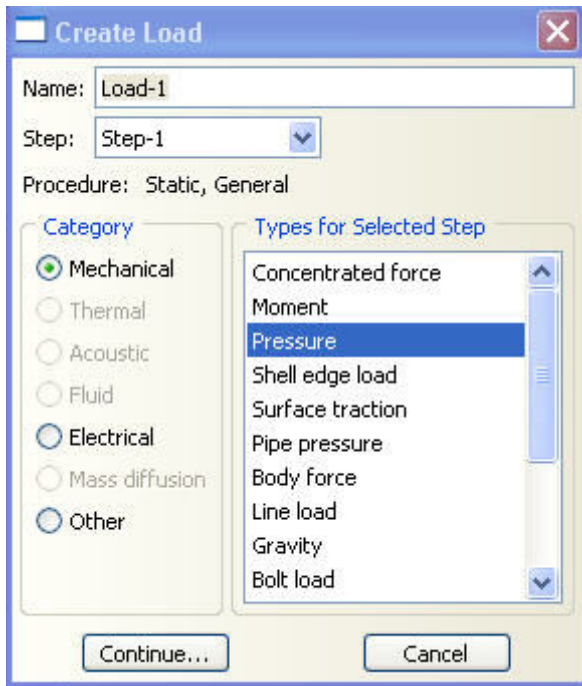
Create Load

Name: Load-1

Step: Step-1

Procedure: Static, General

Category

Mechanical

Thermal

Acoustic

Fluid

Electrical

Mass diffusion

Other

Types for Selected Step

Concentrated force

Moment

Pressure

Shell edge load

Surface traction

Pipe pressure

Body force

Line load

Gravity

Bolt load

Continue...

Cancel